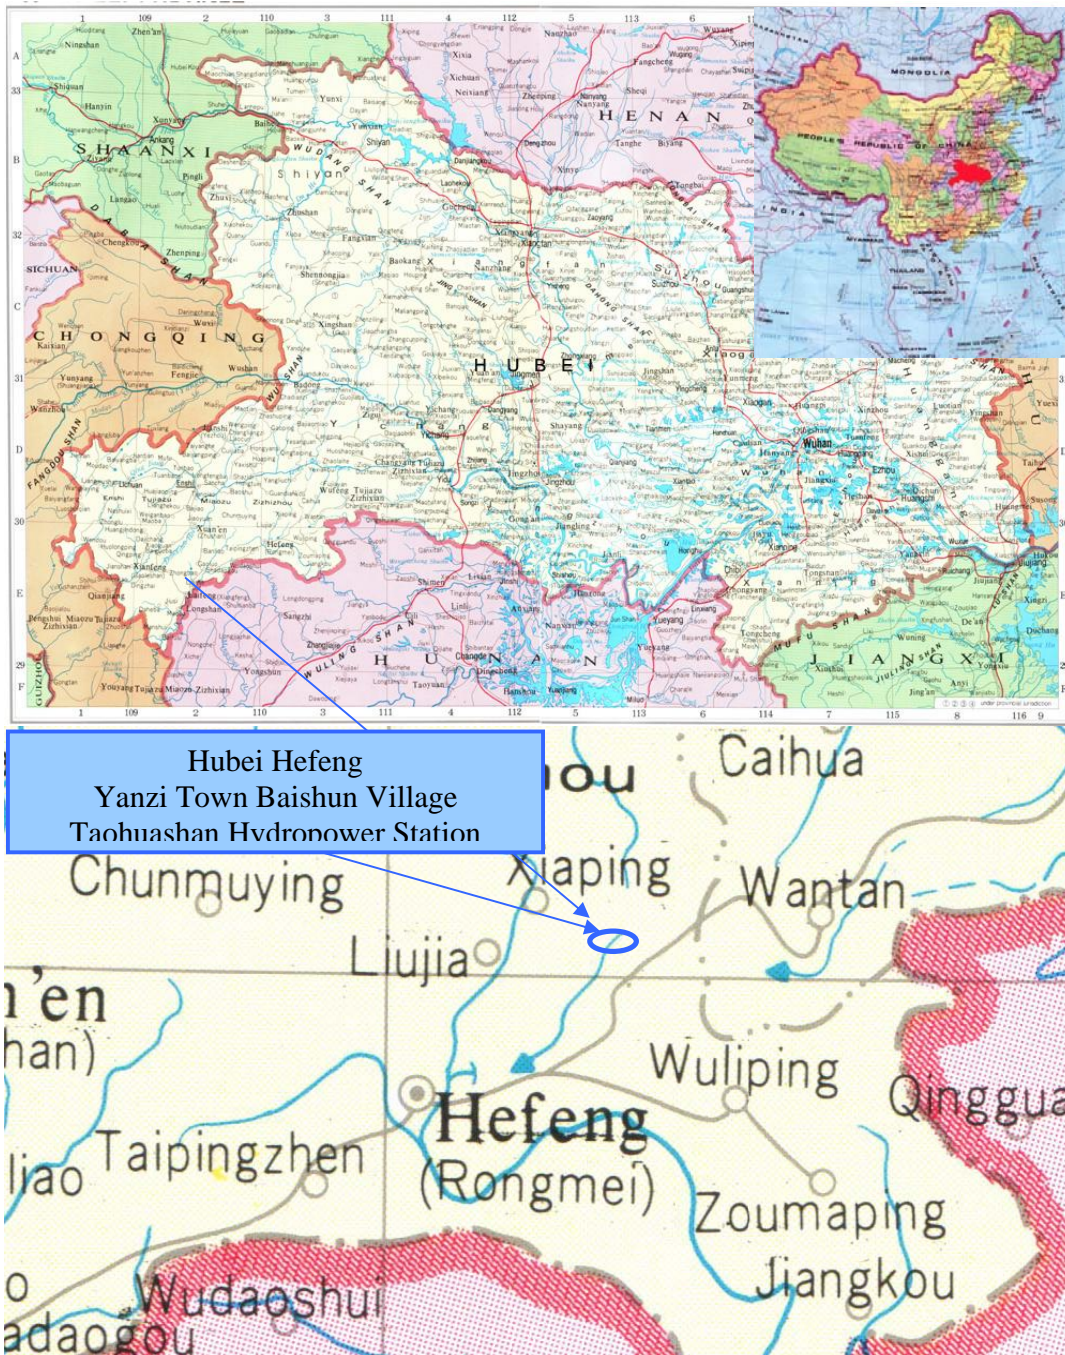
1 109 2 110 3 111 4 112 5 113 6 114 7 115 8 116 9

A B C D E F

33 32 31 30 29

Zhen'an
Ningshan
Shiquan
Hanyin
Xunyang
Ankang
S H A A N X I
Ziyang
Pingli
Langao
Zhenping
Chengkou
D A B A S H A N
SICHUAN
C H O N G Q I N G
Wuxi
Kaixian
Yunyang
Fengjie
Wushan
Wanzhou
FANGDOU SHAN
Xianfeng
Qianjiang
Pengshui Miaozu Tujiazu Zizhixian
Youyang Tujiazu Miaozu Zizhixian
GUIZHOU
Laifeng
Longshan
Sangzhi
Zhangjiajie
WULING SHAN
H U N A N
Changde
Taoyuan
Yunxi
Yunxian
Shiyan
S h i y a n
WUDANG SHAN
Zhushan
Fangxian
Shennongjia
Xingshan
Badong
Baokang
Y i c h a n g
Zigui
Changyang Tujiazu Zizhixian
Wufeng Tujiazu Zizhixian
Enshi
Jianshi
Lichuan
Hefeng
Xichuan
Neixiang
Nanyang
Dengzhou
H E N A N
Tanghe
Biyang
Xinye
Laohekou
Gucheng
Xiangfan
Zaoyang
Yicheng
Nanzhang
JING SHAN
H U B E I
Jingmen
Zhongxiang
Suizhou
Dangyang
Yichang
Zhijiang
Shayang
Jingzhou
Jiangling
Qianjiang
Xiantao
Tianmen
Xiaogan
Wuhan
Honghu
Jianli
Shishou
Gong'an
Yueyang
Xianning
Chibi
Tongcheng
MUFU SHAN
J I A N G X I
Xiushui
Jiujiang
Huangshi
Ezhou
Huanggang
Macheng
DABIE SHAN
Yingshan
Tongbai
Yangxin
Xishui
Huangmei
Huanggang
Dongting Hu
Hanshou
Lixian
Shimen
Linli
Nanxian
Yuanjiang
Xinyang
TONGBAI SHAN
Hong'an
Hong Hu
under provincial jurisdiction

MONGOLIA
PEOPLE'S REPUBLIC OF CHINA
INDIA
MYANMAR
THAILAND

Hubei Hefeng
Yanzi Town Baishun Village
Taohuashan Hydropower Station

ou
Caihua
Chunmuying
Xiaping
Wantan
Liujia
n'en
han)
Wuliping
Qinggua
Hefeng
(Rongmei)
liao
Taipingzhen
Zoumaping
Jiangkou
o
Wudaoshui
adaogou